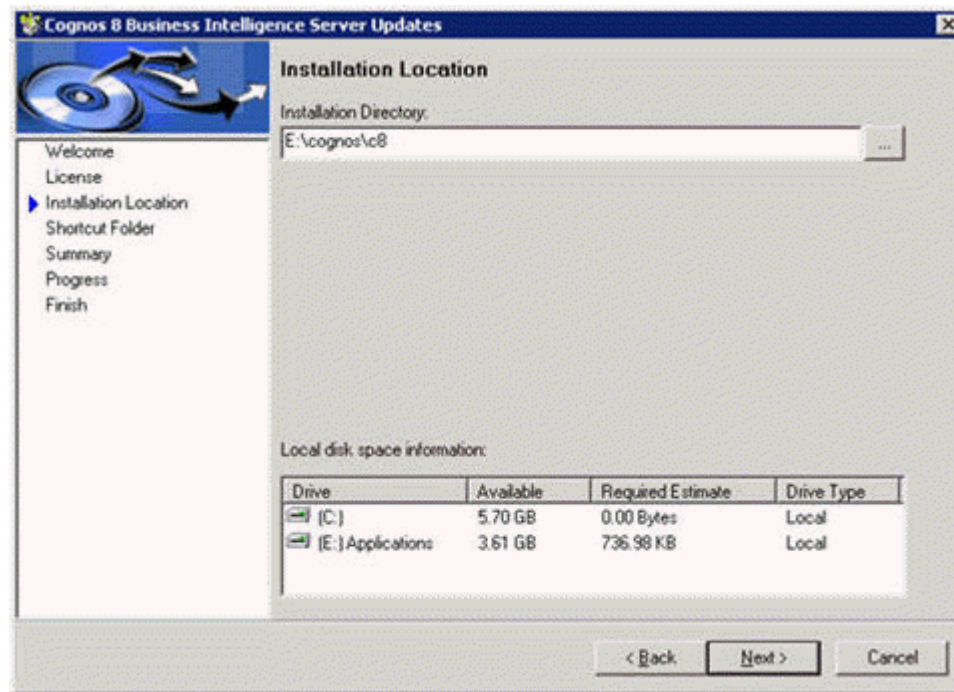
Cognos 8 Business Intelligence Server Updates

Welcome
License
Installation Location
Shortcut Folder
Summary
Progress
Finish

Installation Location

Installation Directory:

E:\cognos\c8

...

Local disk space information:

| Drive | Available | Required Estimate | Drive Type |
|---|---|---|---|
| (C:) | 5.70 GB | 0.00 Bytes | Local |
| (E:) Applications | 3.61 GB | 736.98 KB | Local |

< Back
Next >
Cancel